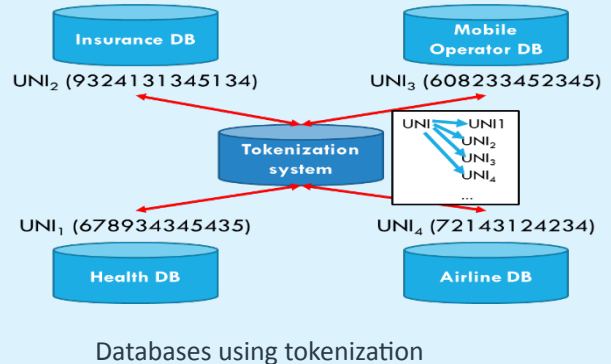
Insurance DB

Mobile Operator DB

$UNI_2$ (9324131345134)

$UNI_3$ (608233452345)

Tokenization system

UNI → $UNI_1$, $UNI_2$, $UNI_3$, $UNI_4$ ...

$UNI_1$ (678934345435)

$UNI_4$ (72143124234)

Health DB

Airline DB

Databases using tokenization